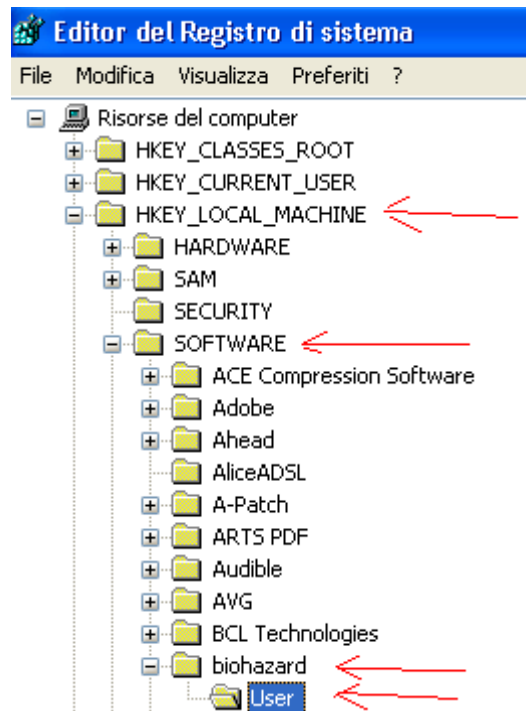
Editor del Registro di sistema

File Modifica Visualizza Preferiti ?

Risorse del computer
HKEY_CLASSES_ROOT
HKEY_CURRENT_USER
HKEY_LOCAL_MACHINE
HARDWARE
SAM
SECURITY
SOFTWARE
ACE Compression Software
Adobe
Ahead
AliceADSL
A-Patch
ARTS PDF
Audible
AVG
BCL Technologies
biohazard
User